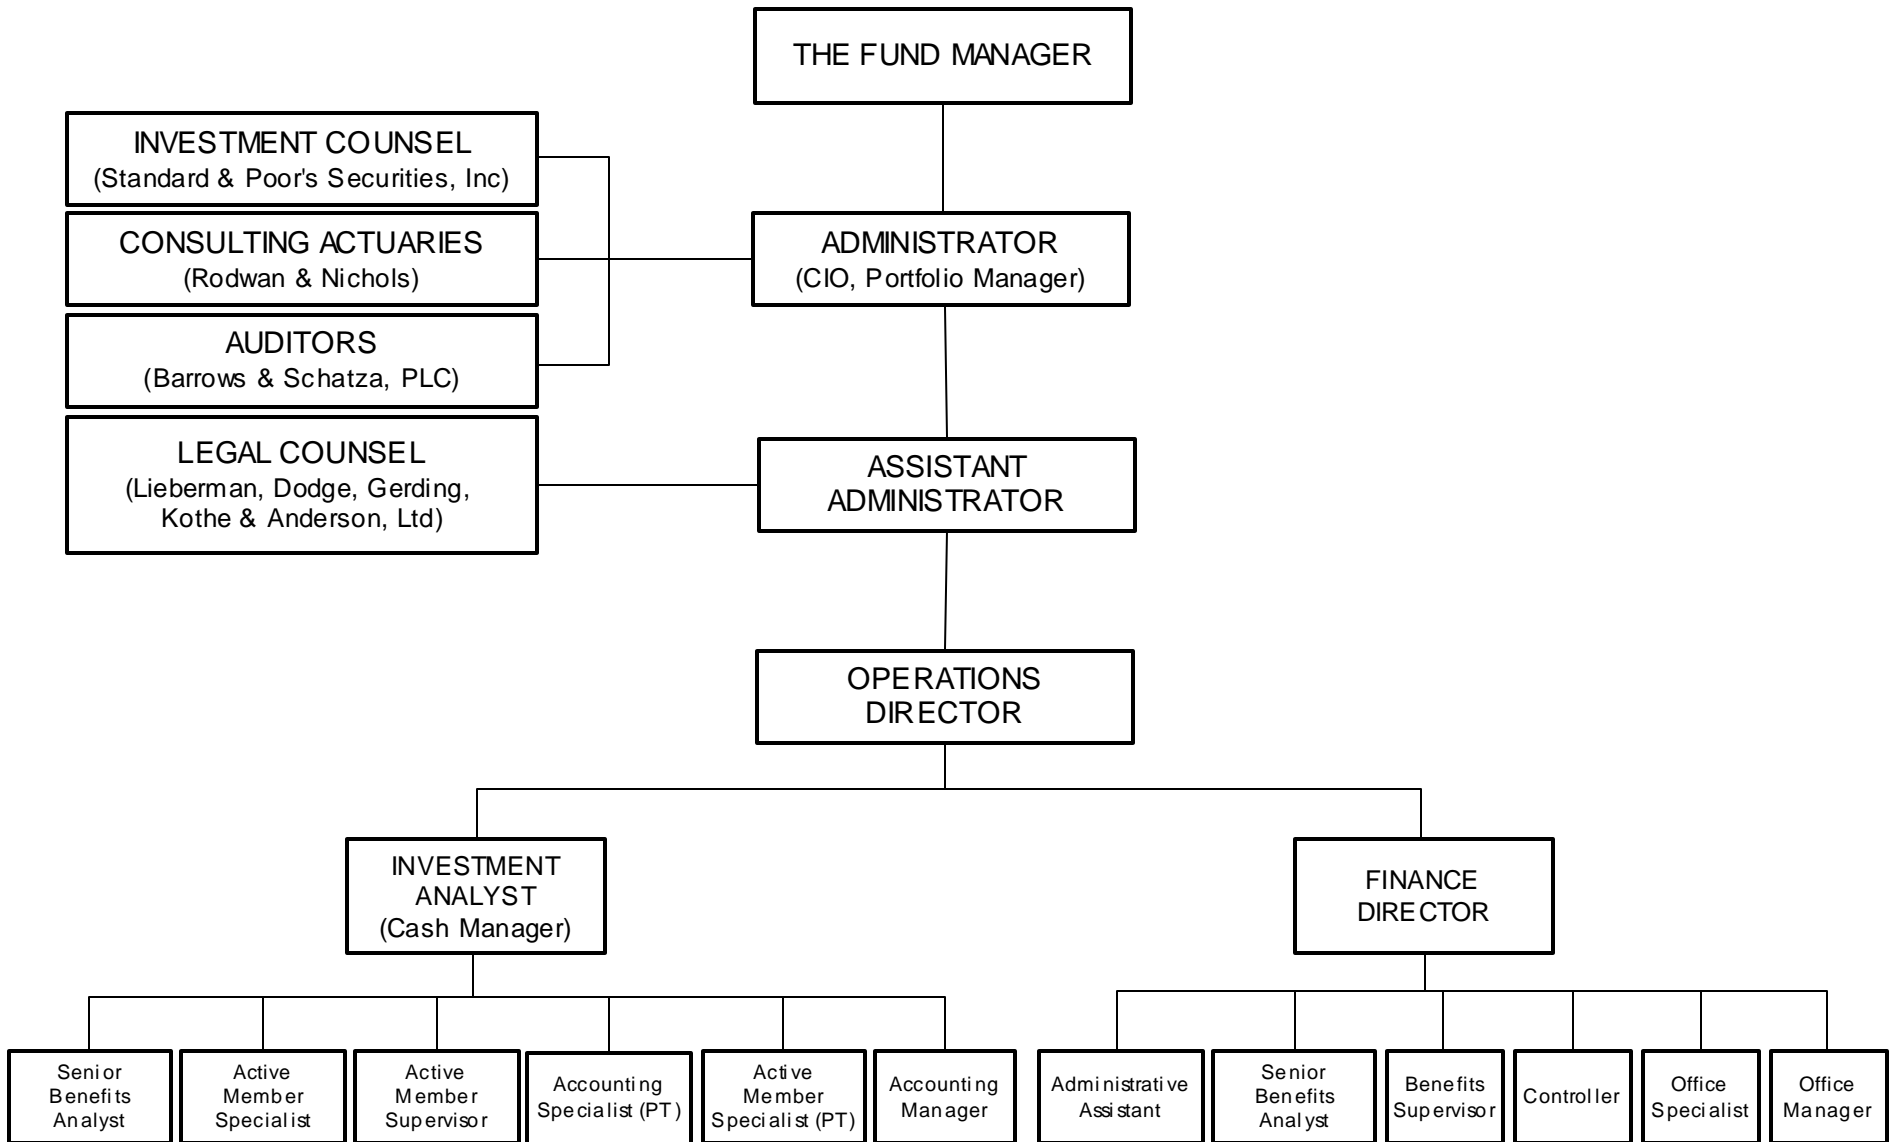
THE FUND MANAGER

INVESTMENT COUNSEL
(Standard & Poor's Securities, Inc)

CONSULTING ACTUARIES
(Rodwan & Nichols)

AUDITORS
(Barrows & Schatza, PLC)

LEGAL COUNSEL
(Lieberman, Dodge, Gerding, Kothe & Anderson, Ltd)

ADMINISTRATOR
(CIO, Portfolio Manager)

ASSISTANT ADMINISTRATOR

OPERATIONS DIRECTOR

INVESTMENT ANALYST
(Cash Manager)

FINANCE DIRECTOR

Senior Benefits Analyst

Active Member Specialist

Active Member Supervisor

Accounting Specialist (PT)

Active Member Specialist (PT)

Accounting Manager

Administrative Assistant

Senior Benefits Analyst

Benefits Supervisor

Controller

Office Specialist

Office Manager